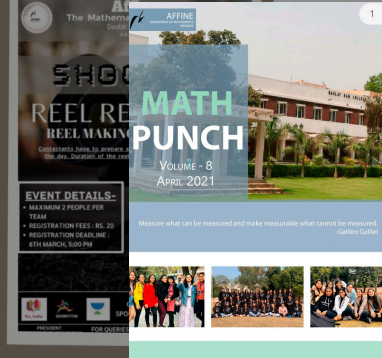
AA
The Mathema
Doubl

SHOO
REEL RE
REEL MAKIN
Contestants have to prepare
the day. Duration of the ree

EVENT DETAILS-
• MAXIMUM 2 PEOPLE PER TEAM
• REGISTRATION FEES : RS. 20
• REGISTRATION DEADLINE : 6TH MARCH, 5:00 PM

PRESIDENT
FOR QUERIES

AFFINE
1

MATH
PUNCH
VOLUME - 8
APRIL 2021

Measure what can be measured and make measurable what cannot be measured
-Galileo Galilei